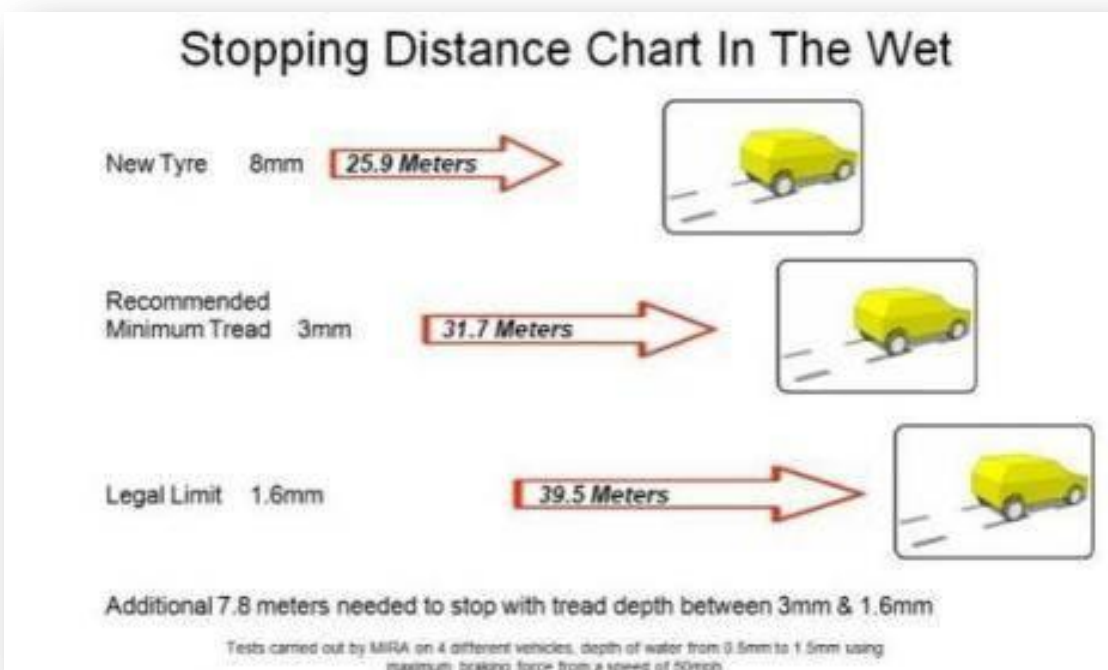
Stopping Distance Chart In The Wet

New Tyre 8mm 25.9 Meters

Recommended Minimum Tread 3mm 31.7 Meters

Legal Limit 1.6mm 39.5 Meters

Additional 7.8 meters needed to stop with tread depth between 3mm & 1.6mm

Tests carried out by MIRA on 4 different vehicles, depth of water from 0.5mm to 1.5mm using maximum braking force from a speed of 50mph